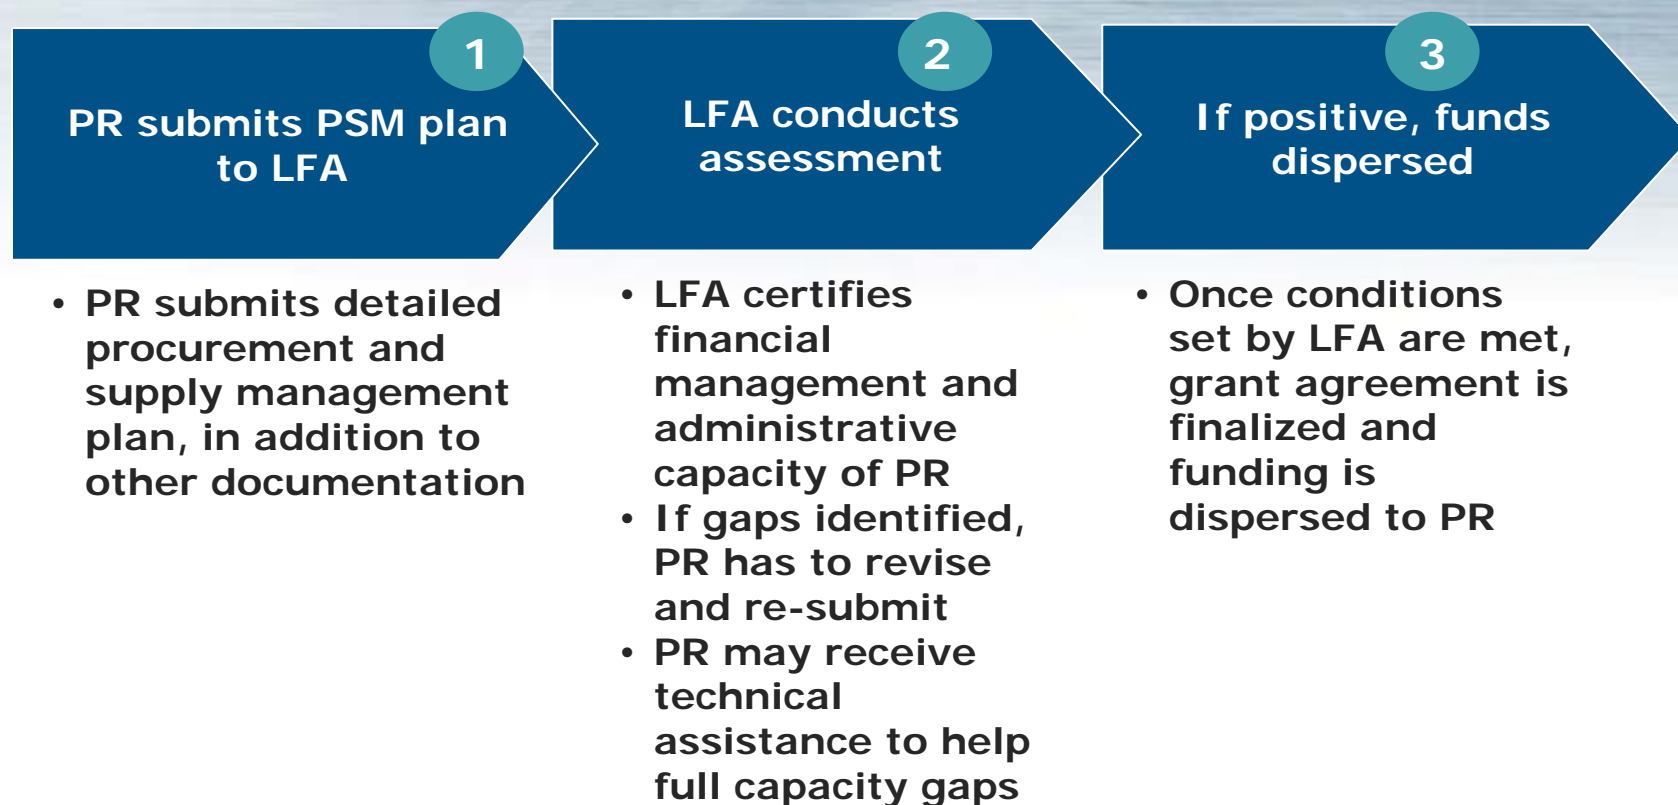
1

PR submits PSM plan to LFA

2

LFA conducts assessment

3

If positive, funds dispersed

• PR submits detailed procurement and supply management plan, in addition to other documentation

• LFA certifies financial management and administrative capacity of PR
• If gaps identified, PR has to revise and re-submit
• PR may receive technical assistance to help full capacity gaps

• Once conditions set by LFA are met, grant agreement is finalized and funding is dispersed to PR